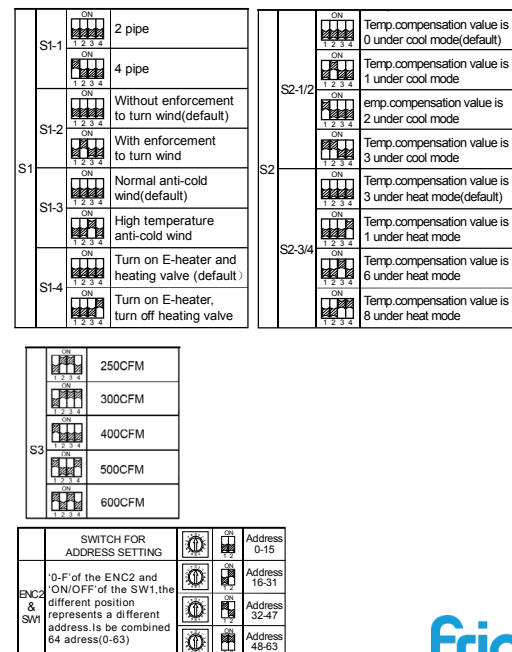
| | | | |
|---|---|---|---|
| S1 | S1-1 | ON 1 2 3 4 | 2 pipe |
| | | 1 2 3 4 | 4 pipe |
| | S1-2 | ON 1 2 3 4 | Without enforcement to turn wind(default) |
| | | ON 1 2 3 4 | With enforcement to turn wind |
| | S1-3 | ON 1 2 3 4 | Normal anti-cold wind(default) |
| | | ON 1 2 3 4 | High temperature anti-cold wind |
| | S1-4 | ON 1 2 3 4 | Turn on E-heater and heating valve (default） |
| | | ON 1 2 3 4 | Turn on E-heater, turn off heating valve |

| | | | |
|---|---|---|---|
| S2 | S2-1/2 | ON 1 2 3 4 | Temp.compensation value is 0 under cool mode(default) |
| | | ON 1 2 3 4 | Temp.compensation value is 1 under cool mode |
| | | ON 1 2 3 4 | emp.compensation value is 2 under cool mode |
| | | ON 1 2 3 4 | Temp.compensation value is 3 under cool mode |
| | S2-3/4 | ON 1 2 3 4 | Temp.compensation value is 3 under heat mode(default) |
| | | ON 1 2 3 4 | Temp.compensation value is 1 under heat mode |
| | | ON 1 2 3 4 | Temp.compensation value is 6 under heat mode |
| | | ON 1 2 3 4 | Temp.compensation value is 8 under heat mode |

| | | |
|---|---|---|
| S3 | ON 1 2 3 4 | 250CFM |
| | ON 1 2 3 4 | 300CFM |
| | ON 1 2 3 4 | 400CFM |
| | ON 1 2 3 4 | 500CFM |
| | ON 1 2 3 4 | 600CFM |

| | | | | |
|---|---|---|---|---|
| | SWITCH FOR ADDRESS SETTING | | ON 1 2 | Address 0-15 |
| ENC2 & SW1 | '0-F'of the ENC2 and 'ON/OFF'of the SW1,the different position represents a different address.Is be combined 64 adress(0-63) | | ON 1 2 | Address 16-31 |
| | | | ON 1 2 | Address 32-47 |
| | | | ON 1 2 | Address 48-63 |

Fric